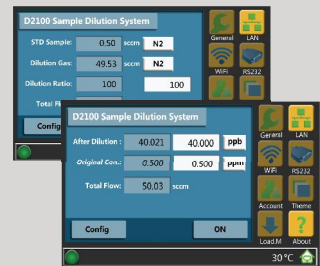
D2100 Sample Dilution System

STD Sample: 0.50 sccm N2

Dilution Gas: 49.53 sccm N2

Dilution Ratio: 100 100

Total Flow

Config

General LAN

WiFi RS232

D2100 Sample Dilution System

After Dilution: 40.021 40.000 ppb

Original Con.: 0.500 0.500 ppm

Total Flow: 50.03 sccm

Config ON

General LAN

WiFi RS232

Account Theme

Load.M About

30 °C